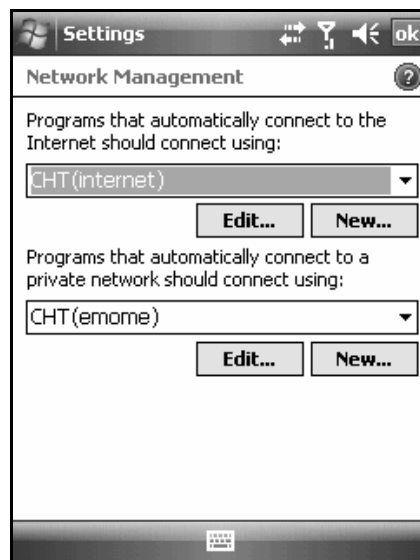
Settings

ok

Network Management

Programs that automatically connect to the Internet should connect using:

CHT(internet)

Edit...

New...

Programs that automatically connect to a private network should connect using:

CHT(emome)

Edit...

New...